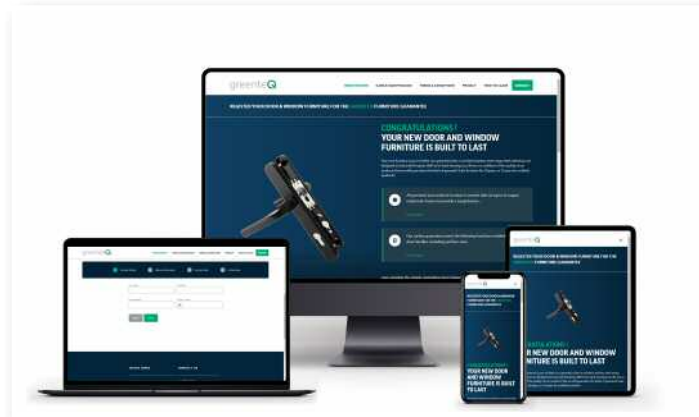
greenteQ

CONGRATULATIONS !
YOUR NEW DOOR AND WINDOW FURNITURE IS BUILT TO LAST

greenteQ

greenteQ

STULATIONS !
R NEW DOOR AND WINDOW FURNITURE IS BUILT TO LAST

CONGRATULATIONS !
YOUR NEW DOOR AND WINDOW FURNITURE IS BUILT TO LAST